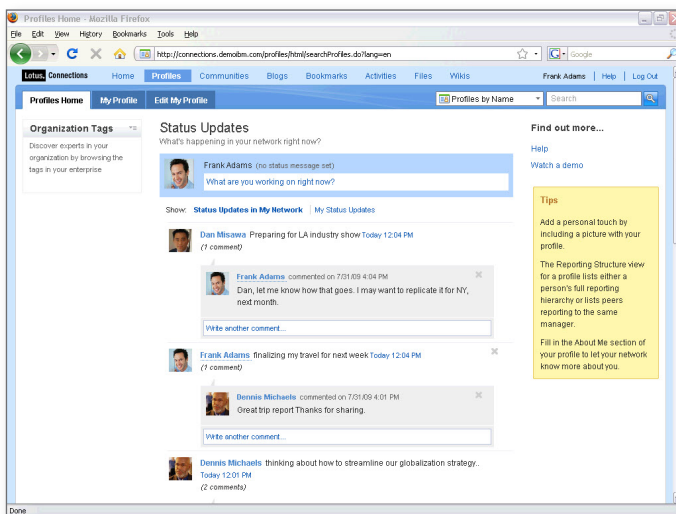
Profiles Home - Mozilla Firefox

File Edit View History Bookmarks Tools Help

http://connections.demoibm.com/profiles/html/searchProfiles.do?lang=en

Google

Lotus. Connections Home Profiles Communities Blogs Bookmarks Activities Files Wikis Frank Adams | Help | Log Out

Profiles Home My Profile Edit My Profile Profiles by Name Search

Organization Tags

Discover experts in your organization by browsing the tags in your enterprise

Status Updates

What's happening in your network right now?

Frank Adams (no status message set)

What are you working on right now?

Show: Status Updates in My Network | My Status Updates

Dan Misawa Preparing for LA industry show Today 12:04 PM

(1 comment)

Frank Adams commented on 7/31/09 4:04 PM

Dan, let me know how that goes. I may want to replicate it for NY, next month.

Write another comment...

Frank Adams finalizing my travel for next week Today 12:04 PM

(1 comment)

Dennis Michaels commented on 7/31/09 4:01 PM

Great trip report Thanks for sharing.

Write another comment...

Dennis Michaels thinking about how to streamline our globalization strategy..

Today 12:01 PM

(2 comments)

Find out more...

Help

Watch a demo

Tips

Add a personal touch by including a picture with your profile.

The Reporting Structure view for a profile lists either a person's full reporting hierarchy or lists peers reporting to the same manager.

Fill in the About Me section of your profile to let your network know more about you.

Done